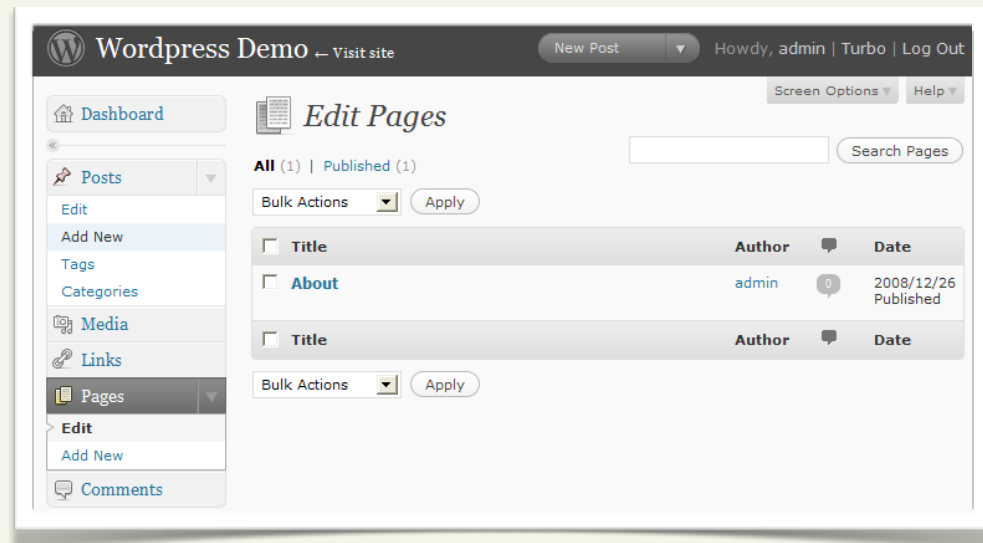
Wordpress Demo ← Visit site

New Post

Howdy, admin | Turbo | Log Out

Screen Options

Help

Dashboard

Posts

Edit

Add New

Tags

Categories

Media

Links

Pages

Edit

Add New

Comments

Edit Pages

All (1) | Published (1)

Search Pages

Bulk Actions

Apply

| Title | Author | | Date |
|---|---|---|---|
| About | admin | 0 | 2008/12/26 Published |
| Title | Author | | Date |

Bulk Actions

Apply